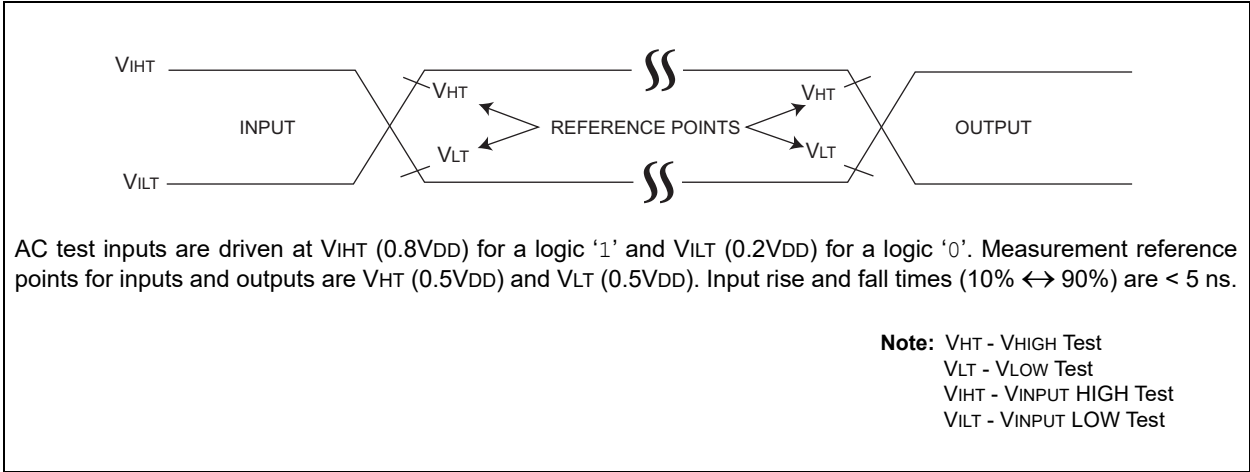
VIHT

VHT

VHT

INPUT

REFERENCE POINTS

OUTPUT

VLT

VLT

VILT

AC test inputs are driven at VIHT (0.8VDD) for a logic '1' and VILT (0.2VDD) for a logic '0'. Measurement reference points for inputs and outputs are VHT (0.5VDD) and VLT (0.5VDD). Input rise and fall times (10% $\leftrightarrow$ 90%) are < 5 ns.

Note: VHT - VHIGH Test
VLT - VLOW Test
VIHT - VINPUT HIGH Test
VILT - VINPUT LOW Test